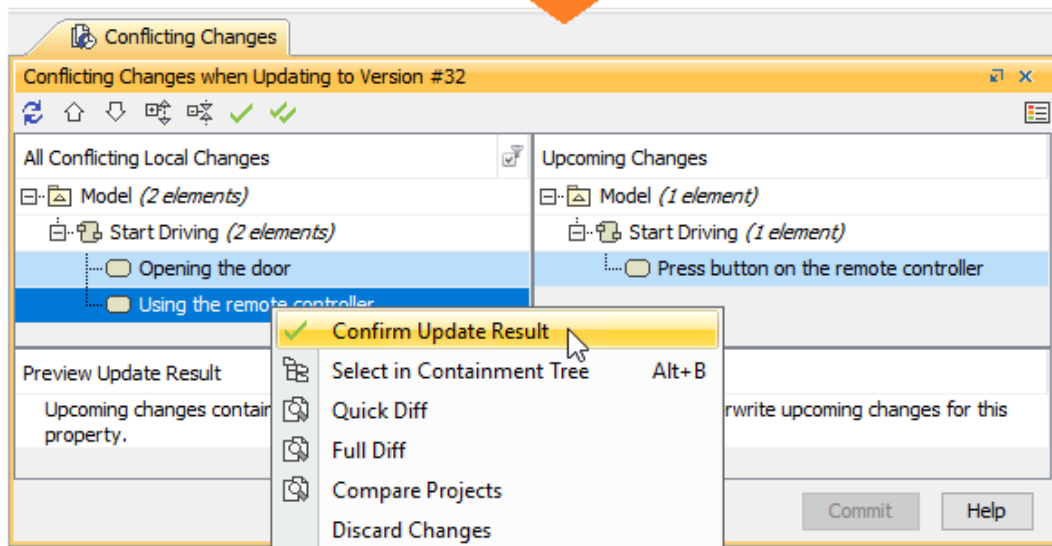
Conflicting Changes

Conflicting Changes when Updating to Version #32

All Conflicting Local Changes

Model (2 elements)

Start Driving (2 elements)

Opening the door

Using the remote controller

Upcoming Changes

Model (1 element)

Start Driving (1 element)

Press button on the remote controller

Preview Update Result

Upcoming changes contain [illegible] rwrite upcoming changes for this property.

Confirm Update Result

Select in Containment Tree Alt+B

Quick Diff

Full Diff

Compare Projects

Discard Changes

Commit

Help